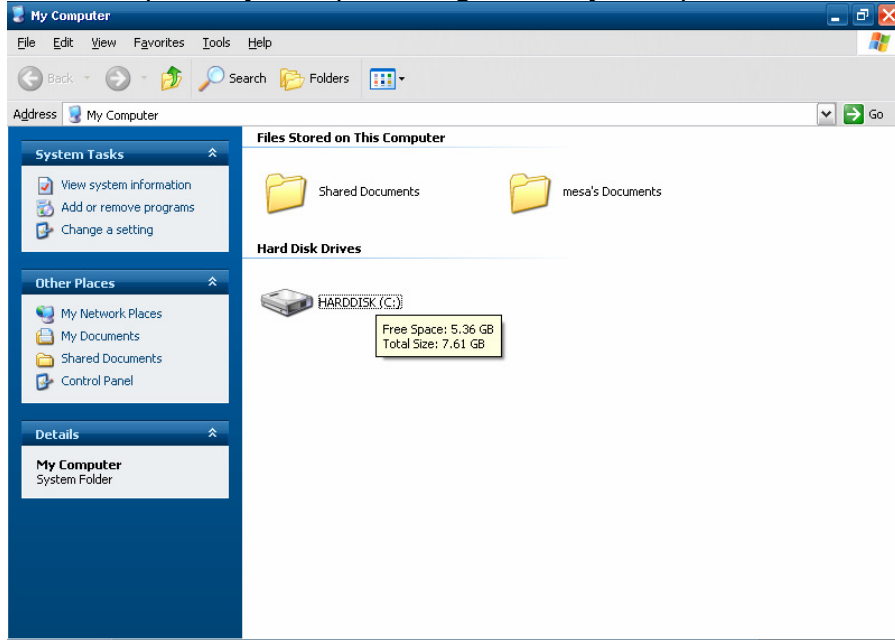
My Computer

File Edit View Favorites Tools Help

Back Search Folders

Address My Computer Go

System Tasks

View system information
Add or remove programs
Change a setting

Other Places

My Network Places
My Documents
Shared Documents
Control Panel

Details

My Computer
System Folder

Files Stored on This Computer

Shared Documents

mesa's Documents

Hard Disk Drives

HARDDISK (C:)

Free Space: 5.36 GB
Total Size: 7.61 GB